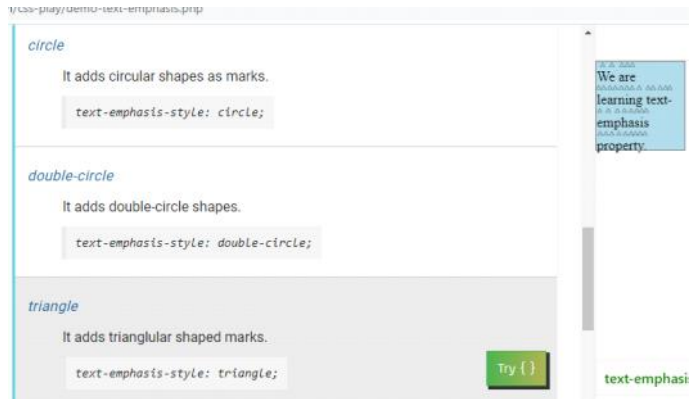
r/css-play/demo-text-emphasis.php

circle

It adds circular shapes as marks.

text-emphasis-style: circle;

double-circle

It adds double-circle shapes.

text-emphasis-style: double-circle;

triangle

It adds trianglular shaped marks.

text-emphasis-style: triangle;

Try { }

We are learning text-emphasis property.

text-emphasi